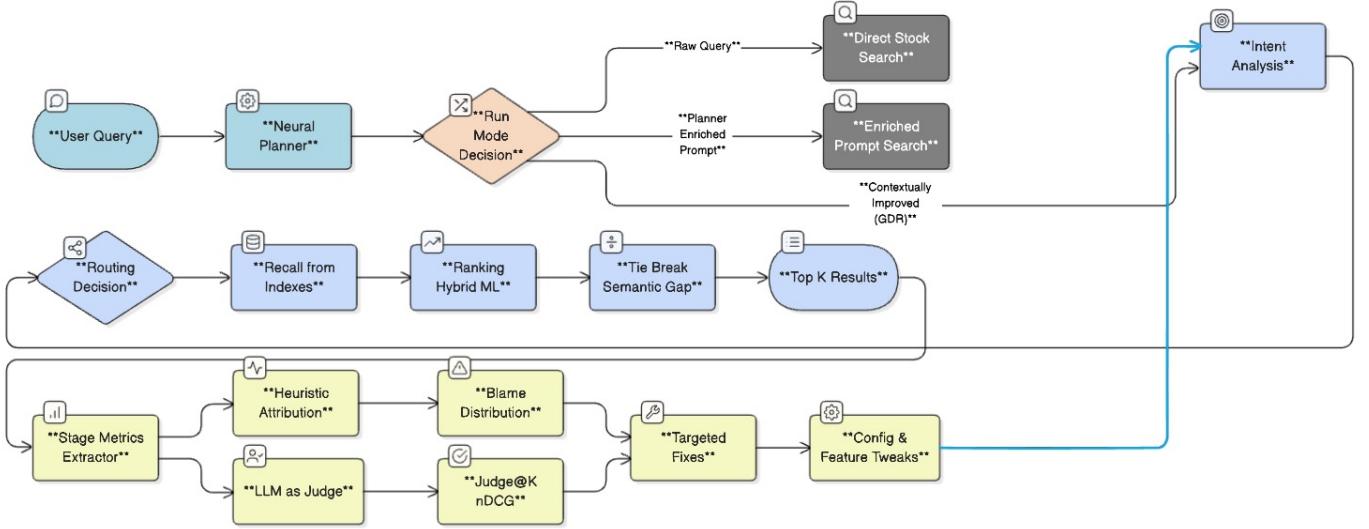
**User Query**

**Neural Planner**

**Run Mode Decision**

**Raw Query**

**Direct Stock Search**

**Planner Enriched Prompt**

**Enriched Prompt Search**

**Contextually Improved (GDR)**

**Intent Analysis**

**Routing Decision**

**Recall from Indexes**

**Ranking Hybrid ML**

**Tie Break Semantic Gap**

**Top K Results**

**Stage Metrics Extractor**

**Heuristic Attribution**

**Blame Distribution**

**LLM as Judge**

**Judge@K nDCG**

**Targeted Fixes**

**Config & Feature Tweaks**